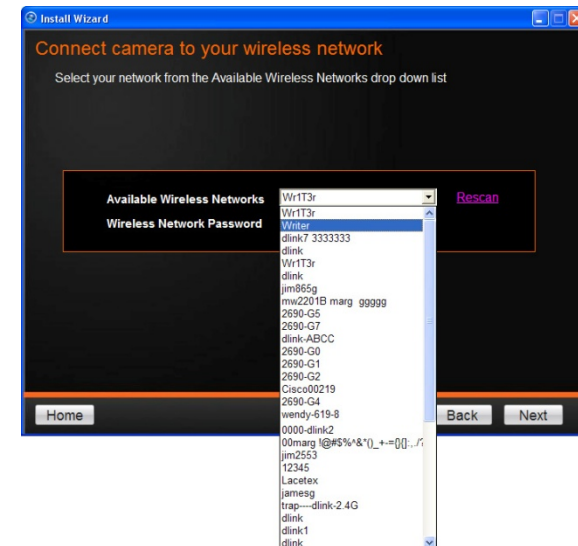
Install Wizard

Connect camera to your wireless network

Select your network from the Available Wireless Networks drop down list

Available Wireless Networks
Wr1T3r
Rescan

Wireless Network Password

Wr1T3r
Writer
dlink7 3333333
dlink
Wr1T3r
dlink
jim865g
mw2201B marg ggggg
2690-G5
2690-G7
dlink-ABCC
2690-G0
2690-G1
2690-G2
Cisco00219
2690-G4
wendy-619-8
0000-dlink2
00marg !@#$%^&*()_+-={}[]:,./?
jim2553
12345
Lacetex
jamesg
trap----dlink-2.4G
dlink
dlink1
dlink

Home
Back
Next